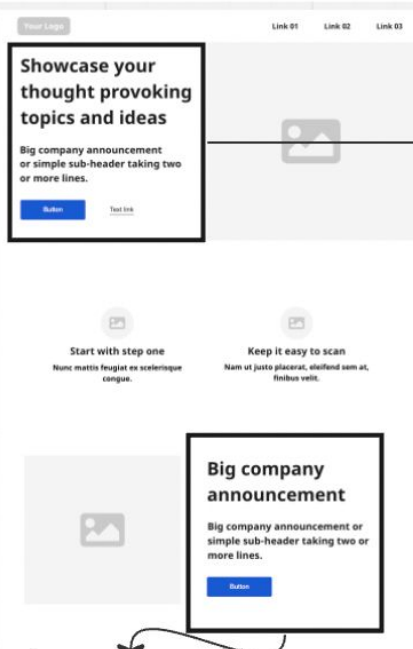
Your Logo

Link 01 Link 02 Link 03

Showcase your thought provoking topics and ideas

Big company announcement or simple sub-header taking two or more lines.

Button

Text link

Start with step one

Nunc mattis feugiat ex scelerisque congue.

Keep it easy to scan

Nam ut justo placerat, eleifend sem at, finibus velit.

Big company announcement

Big company announcement or simple sub-header taking two or more lines.

Button